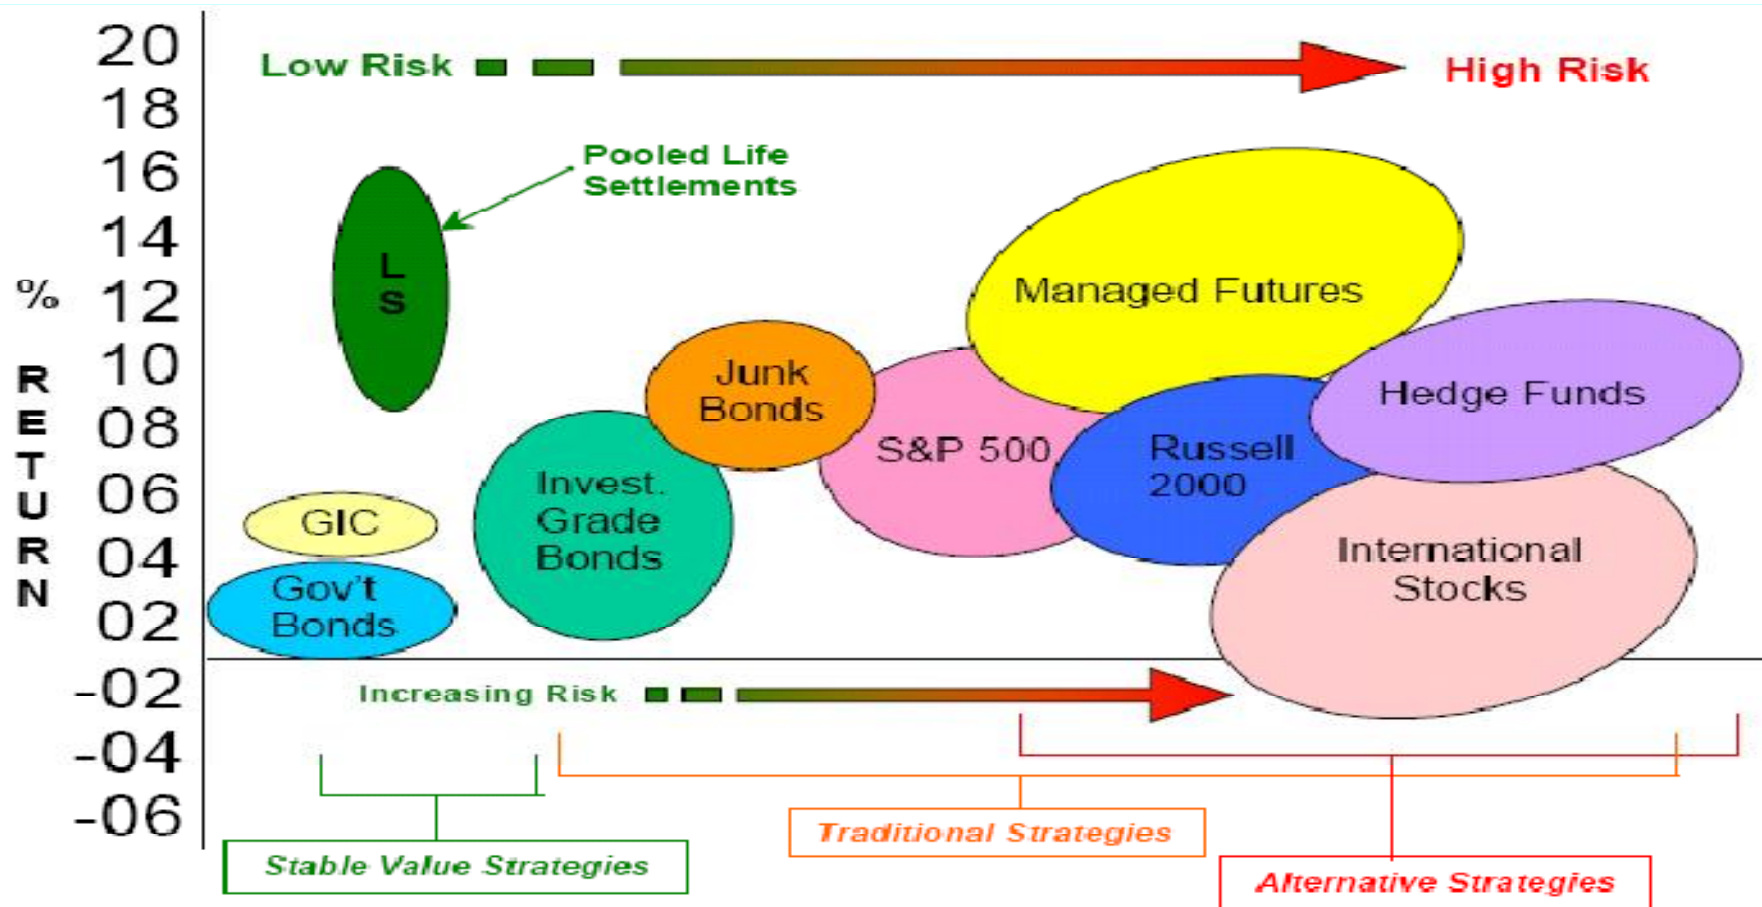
20
18
16
14
% 12
10
08
06
04
02
-02
-04
-06

RETURN

Low Risk

High Risk

Pooled Life Settlements

L S

Managed Futures

Junk Bonds

S&P 500

Hedge Funds

Russell 2000

Invest. Grade Bonds

GIC

Gov't Bonds

International Stocks

Increasing Risk

Stable Value Strategies

Traditional Strategies

Alternative Strategies